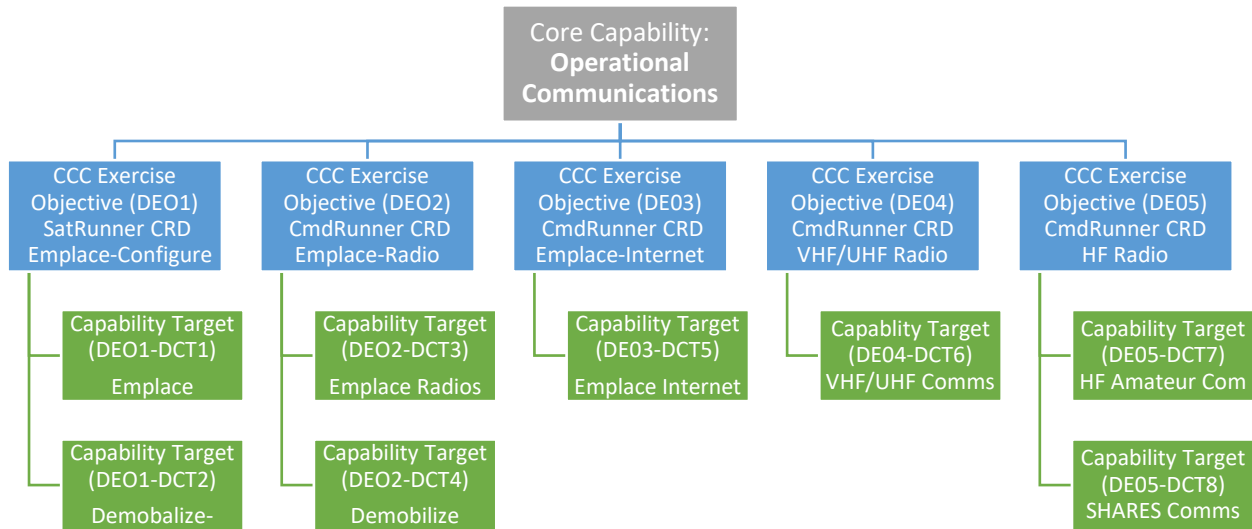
Core Capability:
**Operational Communications**

CCC Exercise Objective (DEO1) SatRunner CRD Emplace-Configure

Capability Target (DEO1-DCT1) Emplace

Capability Target (DEO1-DCT2) Demobalize-

CCC Exercise Objective (DEO2) CmdRunner CRD Emplace-Radio

Capability Target (DEO2-DCT3) Emplace Radios

Capability Target (DEO2-DCT4) Demobilize

CCC Exercise Objective (DE03) CmdRunner CRD Emplace-Internet

Capability Target (DE03-DCT5) Emplace Internet

CCC Exercise Objective (DE04) CmdRunner CRD VHF/UHF Radio

Capablity Target (DE04-DCT6) VHF/UHF Comms

CCC Exercise Objective (DE05) CmdRunner CRD HF Radio

Capability Target (DE05-DCT7) HF Amateur Com

Capability Target (DE05-DCT8) SHARES Comms